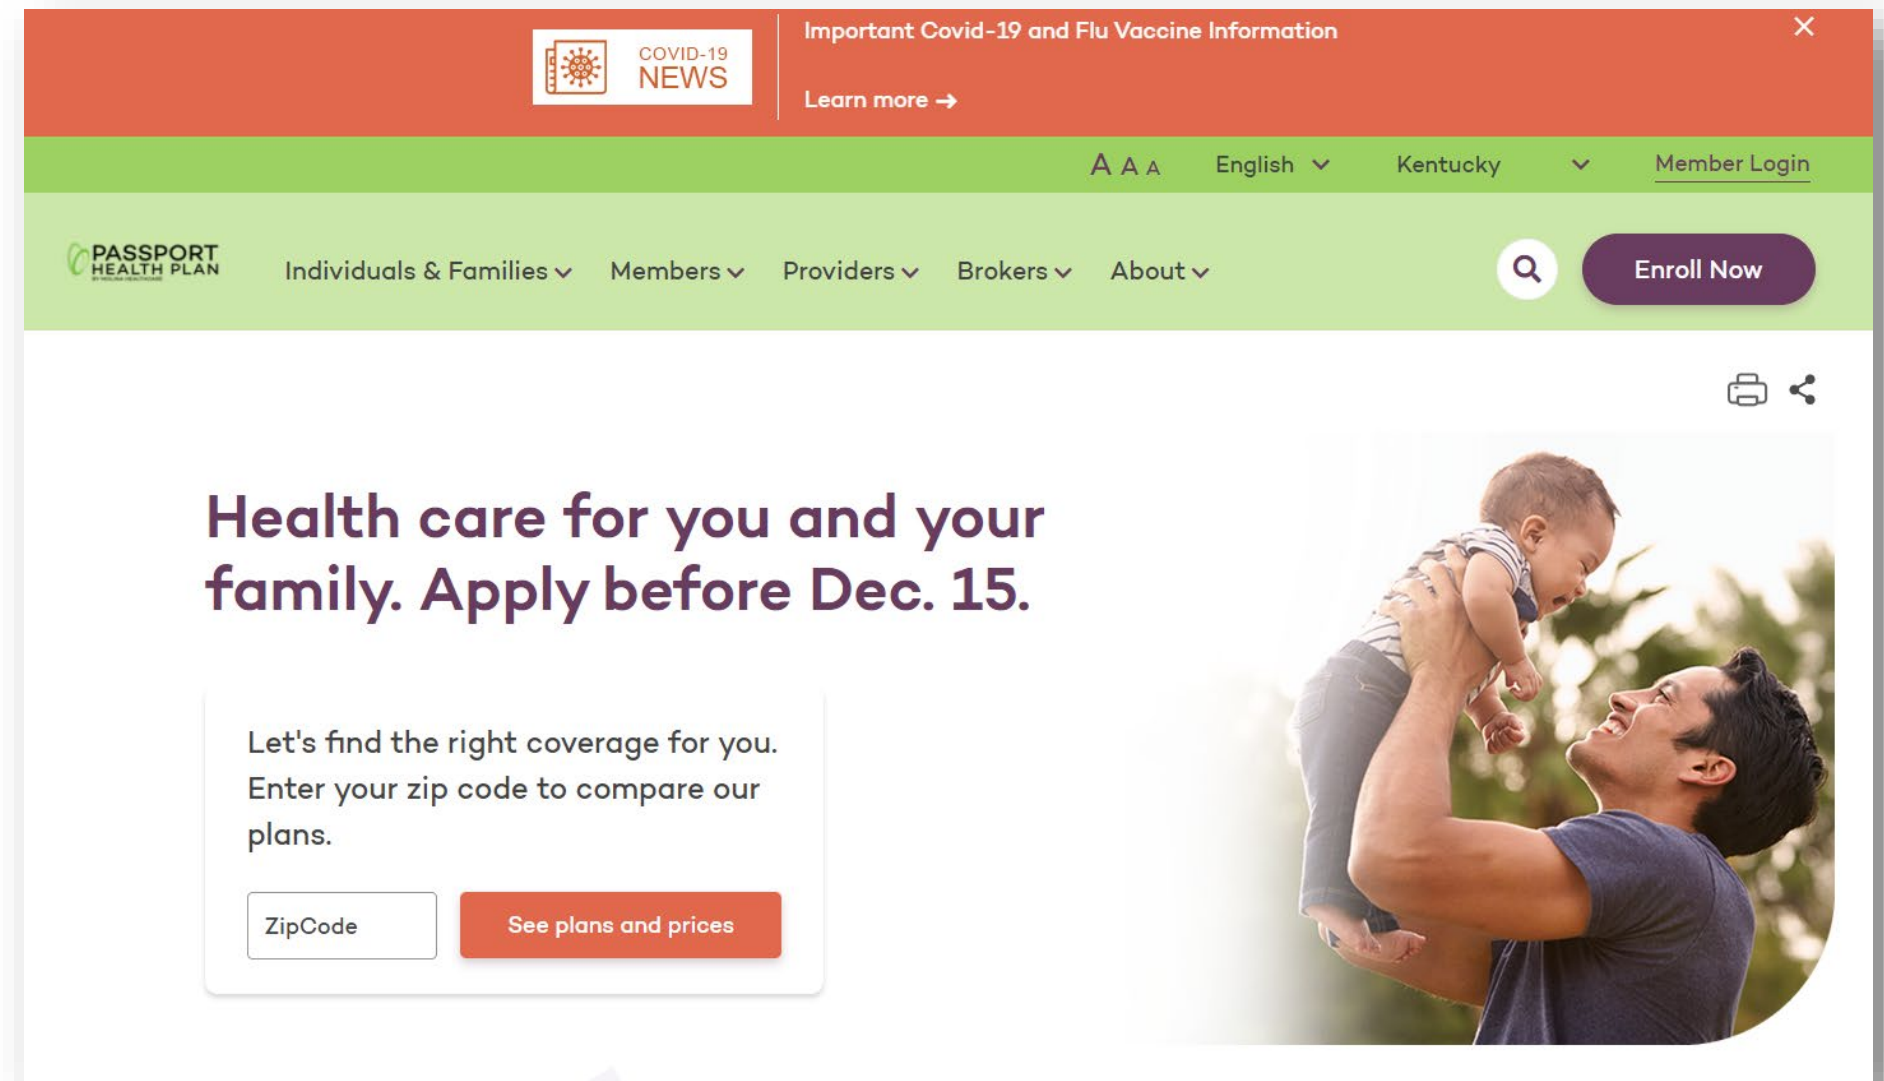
COVID-19 NEWS

Important Covid-19 and Flu Vaccine Information

Learn more →

×

A A A English Kentucky Member Login

PASSPORT HEALTH PLAN

Individuals & Families Members Providers Brokers About

Enroll Now

Health care for you and your family. Apply before Dec. 15.

Let's find the right coverage for you. Enter your zip code to compare our plans.

ZipCode

See plans and prices